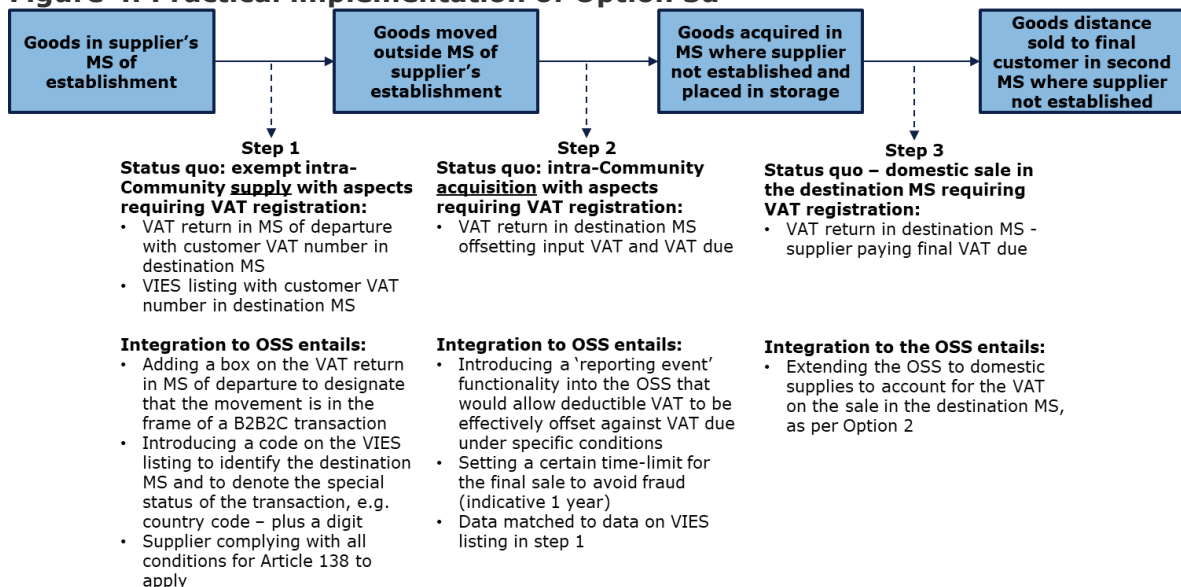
Figure 4: Practical implementation of Option 3a

Goods in supplier's MS of establishment

Goods moved outside MS of supplier's establishment

Goods acquired in MS where supplier not established and placed in storage

Goods distance sold to final customer in second MS where supplier not established

Step 1
Status quo: exempt intra-Community supply with aspects requiring VAT registration:
• VAT return in MS of departure with customer VAT number in destination MS
• VIES listing with customer VAT number in destination MS

Integration to OSS entails:
• Adding a box on the VAT return in MS of departure to designate that the movement is in the frame of a B2B2C transaction
• Introducing a code on the VIES listing to identify the destination MS and to denote the special status of the transaction, e.g. country code – plus a digit
• Supplier complying with all conditions for Article 138 to apply

Step 2
Status quo: intra-Community acquisition with aspects requiring VAT registration:
• VAT return in destination MS offsetting input VAT and VAT due

Integration to OSS entails:
• Introducing a 'reporting event' functionality into the OSS that would allow deductible VAT to be effectively offset against VAT due under specific conditions
• Setting a certain time-limit for the final sale to avoid fraud (indicative 1 year)
• Data matched to data on VIES listing in step 1

Step 3
Status quo – domestic sale in the destination MS requiring VAT registration:
• VAT return in destination MS - supplier paying final VAT due

Integration to the OSS entails:
• Extending the OSS to domestic supplies to account for the VAT on the sale in the destination MS, as per Option 2